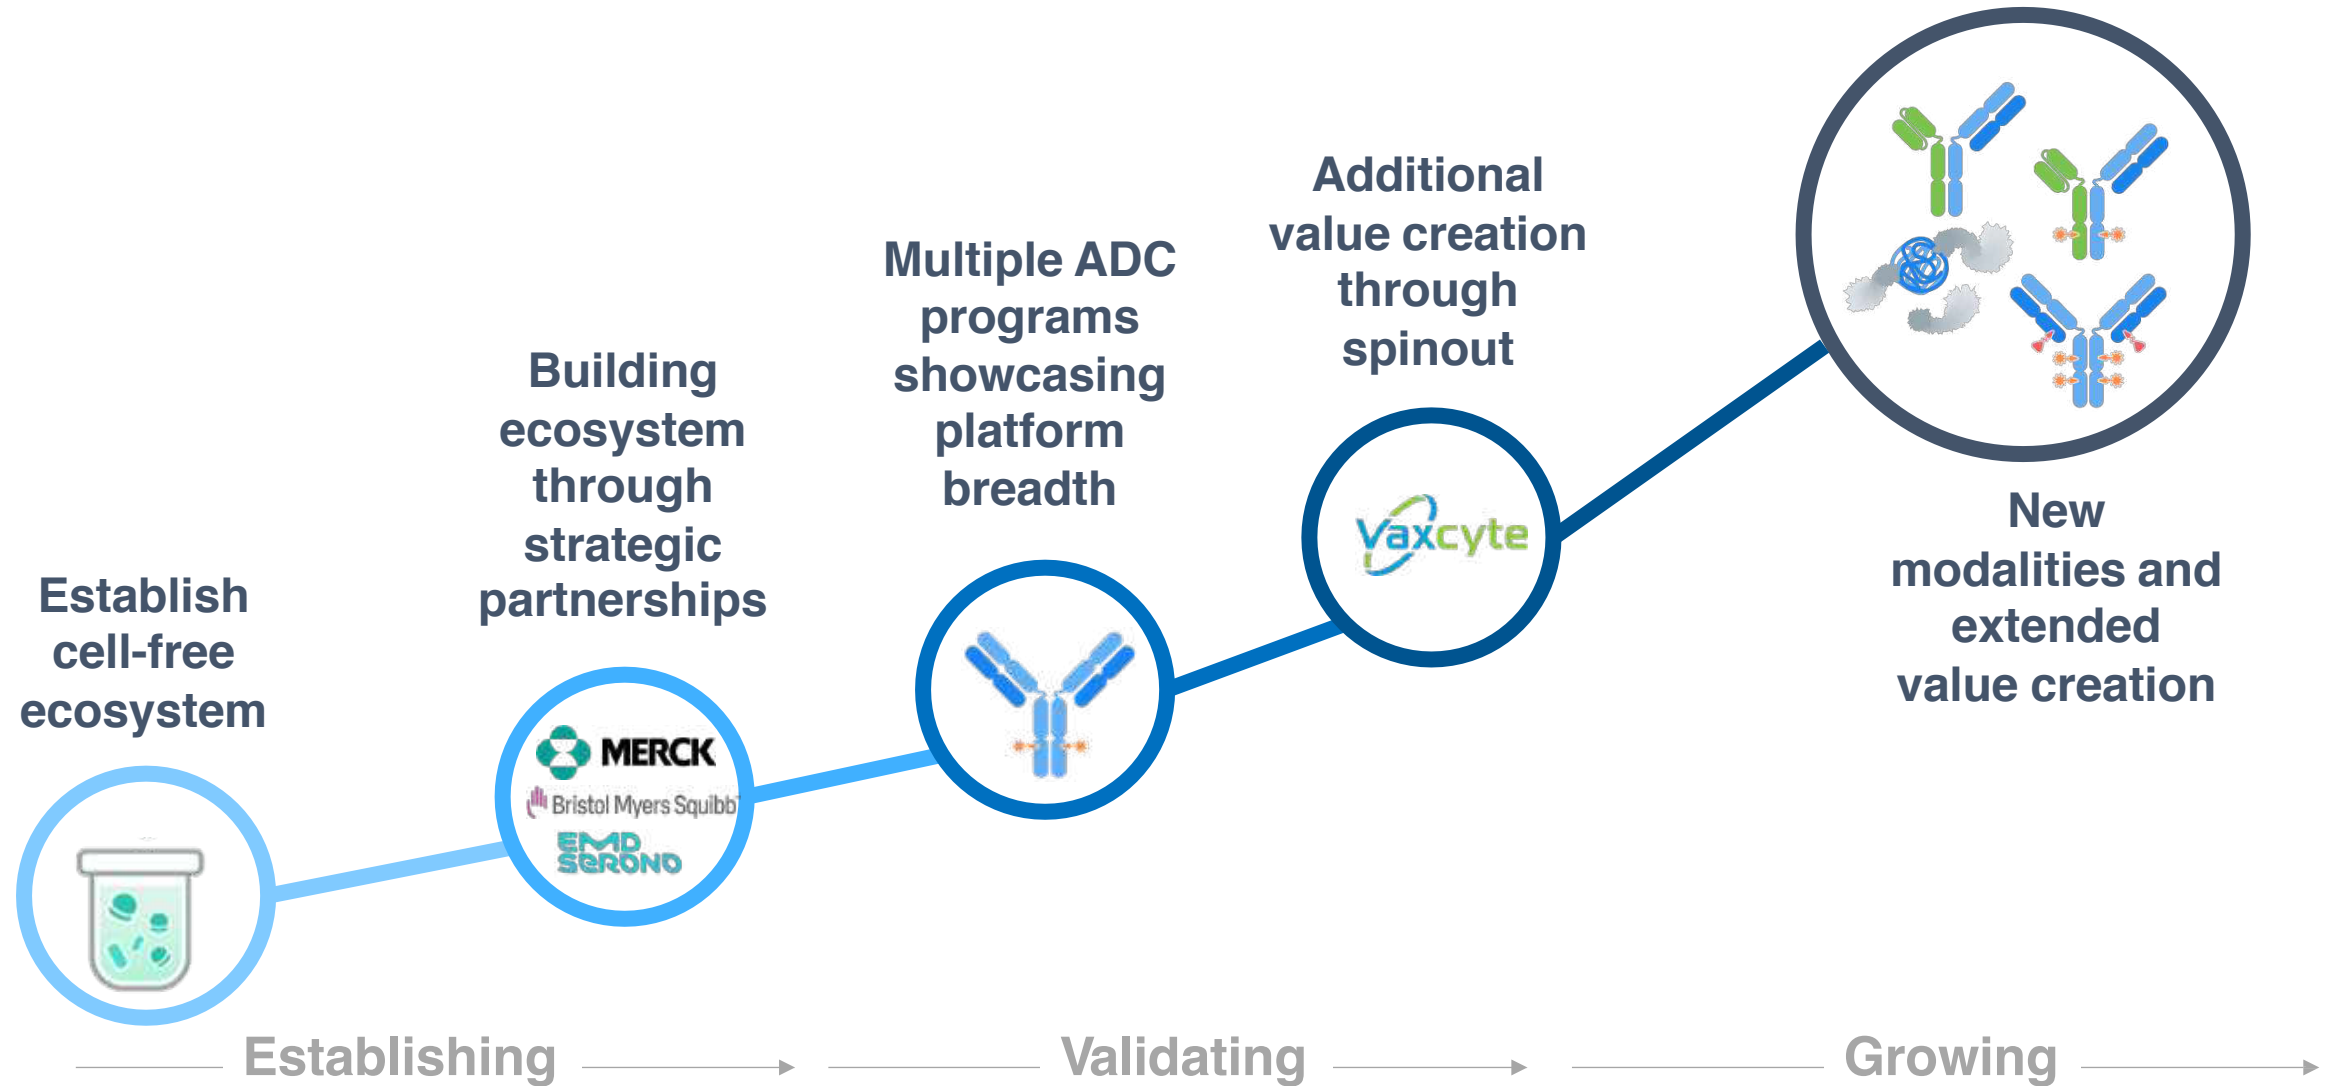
Establish cell-free ecosystem

Building ecosystem through strategic partnerships

MERCK

Bristol Myers Squibb

EMD SERONO

Multiple ADC programs showcasing platform breadth

Additional value creation through spinout

Vaxcyte

New modalities and extended value creation

Establishing

Validating

Growing